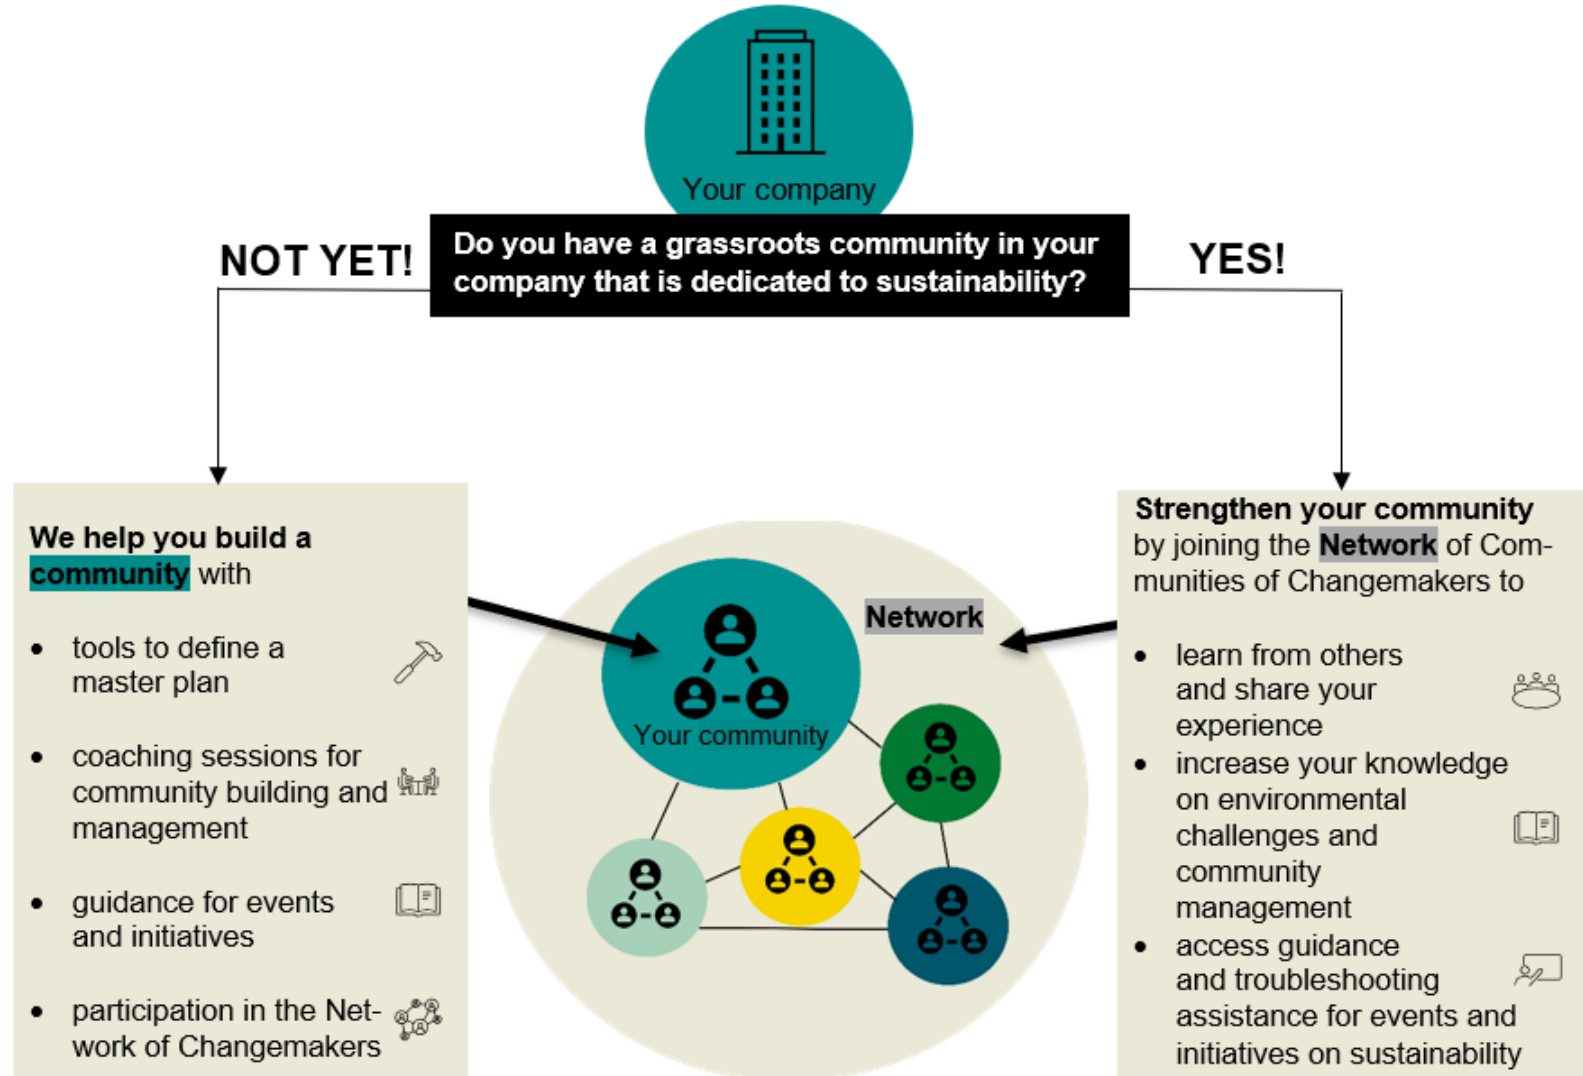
Your company

Do you have a grassroots community in your company that is dedicated to sustainability?

NOT YET!

YES!

We help you build a community with

- tools to define a master plan
- coaching sessions for community building and management
- guidance for events and initiatives
- participation in the Network of Changemakers

Network

Your community

Strengthen your community by joining the Network of Communities of Changemakers to

- learn from others and share your experience
- increase your knowledge on environmental challenges and community management
- access guidance and troubleshooting assistance for events and initiatives on sustainability